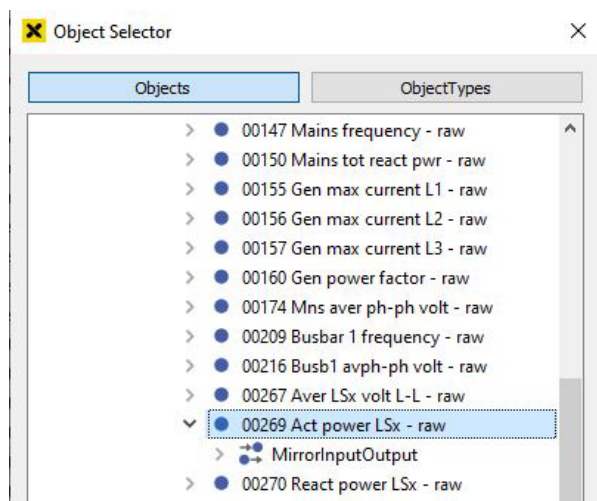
Object Selector

Objects

ObjectTypes

00147 Mains frequency - raw

00150 Mains tot react pwr - raw

00155 Gen max current L1 - raw

00156 Gen max current L2 - raw

00157 Gen max current L3 - raw

00160 Gen power factor - raw

00174 Mns aver ph-ph volt - raw

00209 Busbar 1 frequency - raw

00216 Busb1 avph-ph volt - raw

00267 Aver LSx volt L-L - raw

00269 Act power LSx - raw

MirrorInputOutput

00270 React power LSx - raw